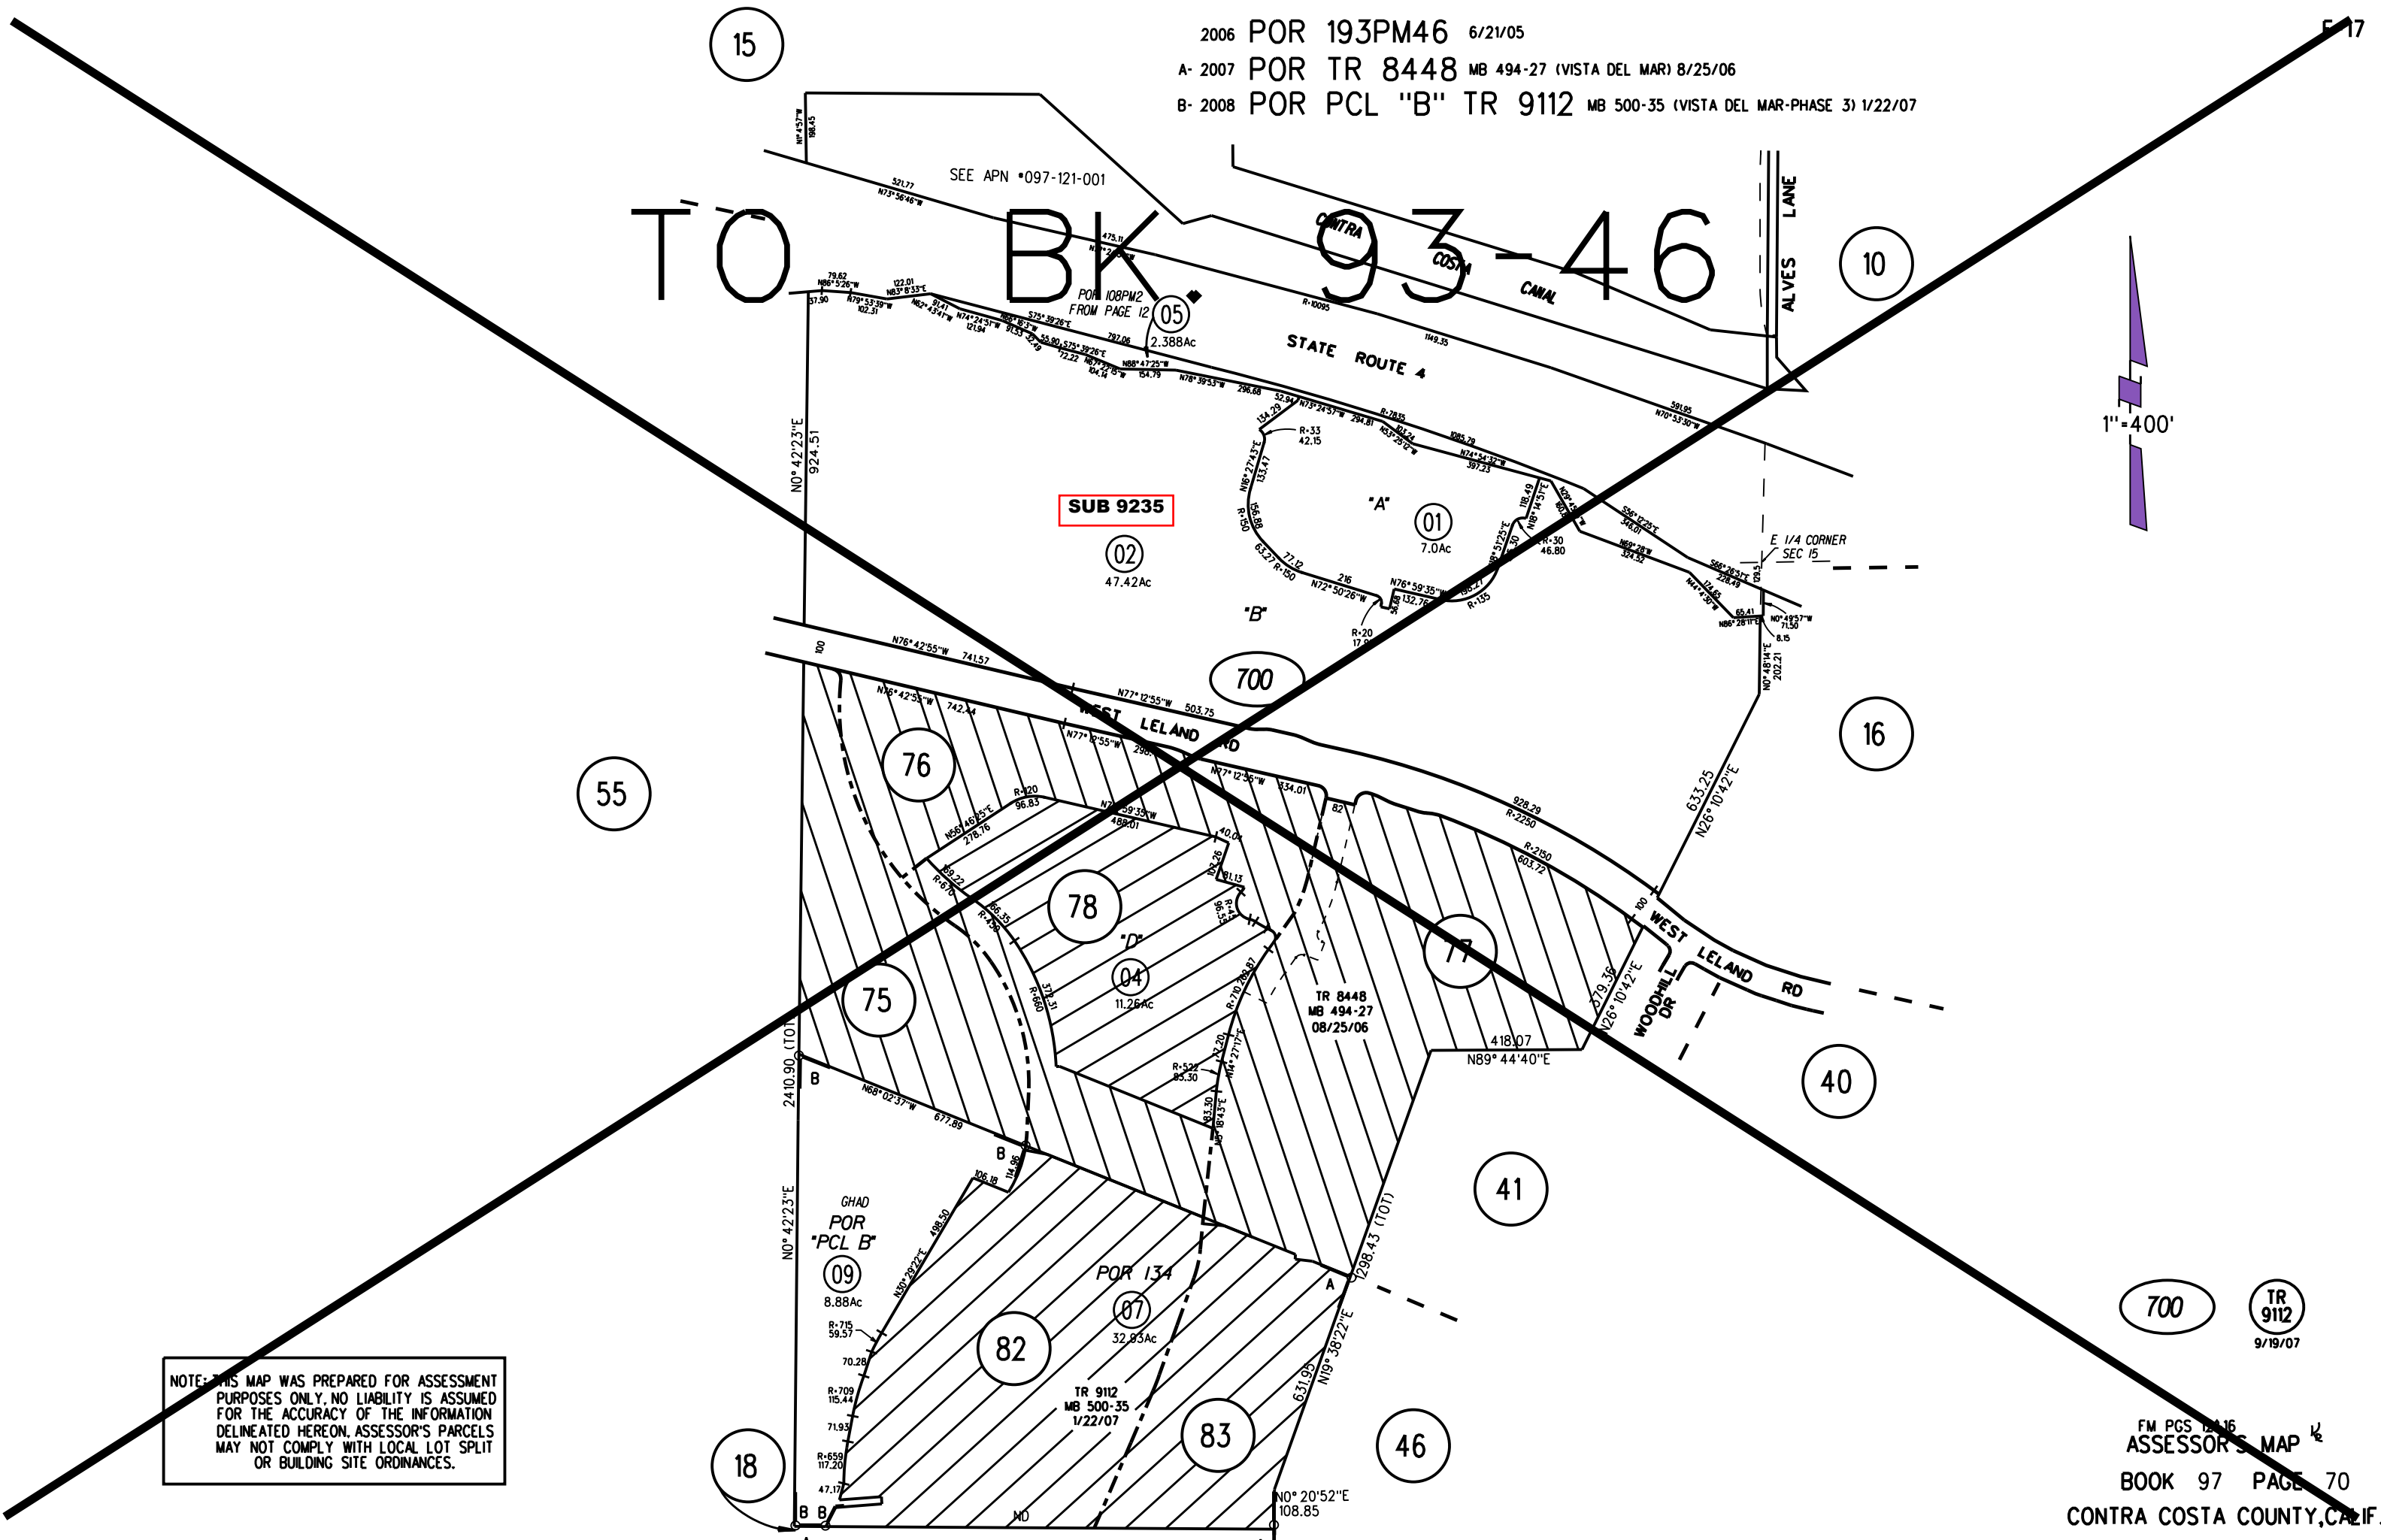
2006 POR 193PM46 6/21/05
A- 2007 POR TR 8448 MB 494-27 (VISTA DEL MAR) 8/25/06
B- 2008 POR PCL "B" TR 9112 MB 500-35 (VISTA DEL MAR-PHASE 3) 1/22/07

TO BK. 93-46

15
10
16
55
40
41
46
18

SEE APN •097-121-001
CONTRA COSTA CANAL
STATE ROUTE 4
ALVES LANE
POR 108PM2 FROM PAGE 12
05
2.388Ac
SUB 9235
02
47.42Ac
"A"
01
7.0Ac
"B"
700
E 1/4 CORNER SEC 15
1"=400'
N0° 42'23"E 924.51
WEST LELAND RD
76
78
"D"
04
11.26Ac
77
75
TR 8448 MB 494-27 08/25/06
WOODHILL DR
418.07 N89° 44'40"E
633.25 N26° 10'42"E
2410.90 (TOT)
N0° 42'23"E
GHAD POR "PCL B"
09
8.88Ac
POR 134
07
32.93Ac
82
83
TR 9112 MB 500-35 1/22/07
1298.43 (TOT)
N19° 38'22"E
N0° 20'52"E 108.85
700
TR 9112
9/19/07

NOTE: THIS MAP WAS PREPARED FOR ASSESSMENT PURPOSES ONLY. NO LIABILITY IS ASSUMED FOR THE ACCURACY OF THE INFORMATION DELINEATED HEREON. ASSESSOR'S PARCELS MAY NOT COMPLY WITH LOCAL LOT SPLIT OR BUILDING SITE ORDINANCES.

FM PGS 12&16
ASSESSOR'S MAP
BOOK 97 PAGE 70
CONTRA COSTA COUNTY,CALIF.